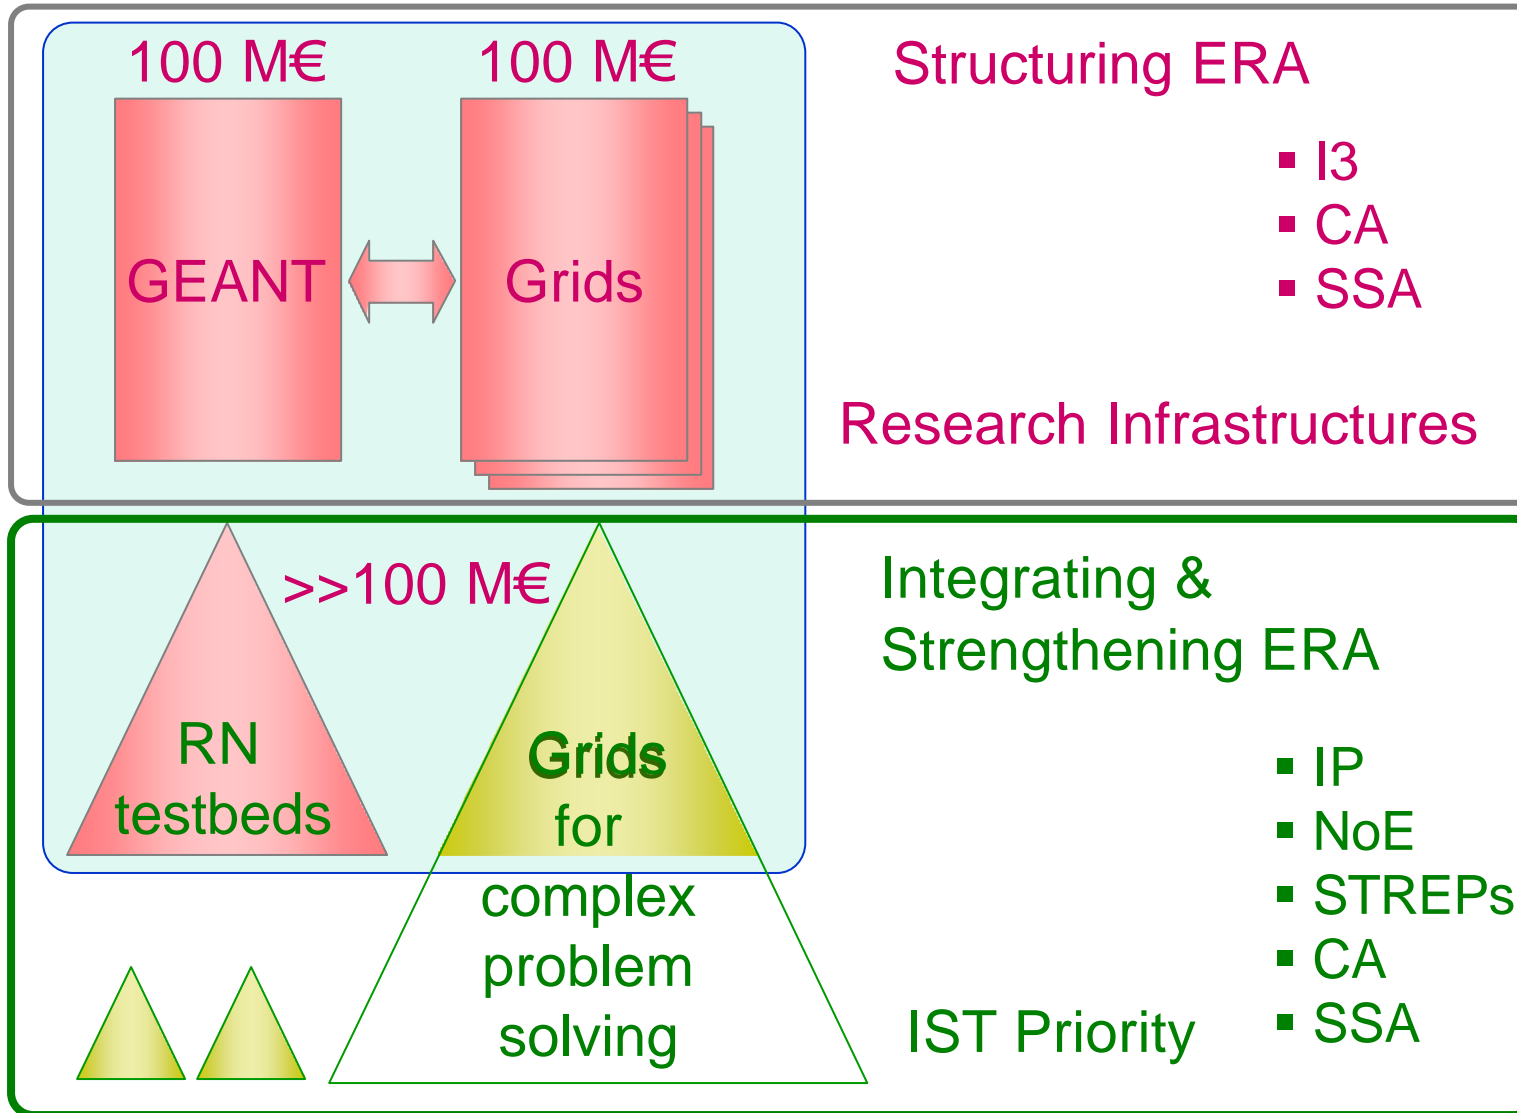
100 M€

100 M€

GEANT

Grids

Structuring ERA

- I3
- CA
- SSA

Research Infrastructures

>>100 M€

RN testbeds

Grids for complex problem solving

Integrating & Strengthening ERA

- IP
- NoE
- STREPs
- CA
- SSA

IST Priority